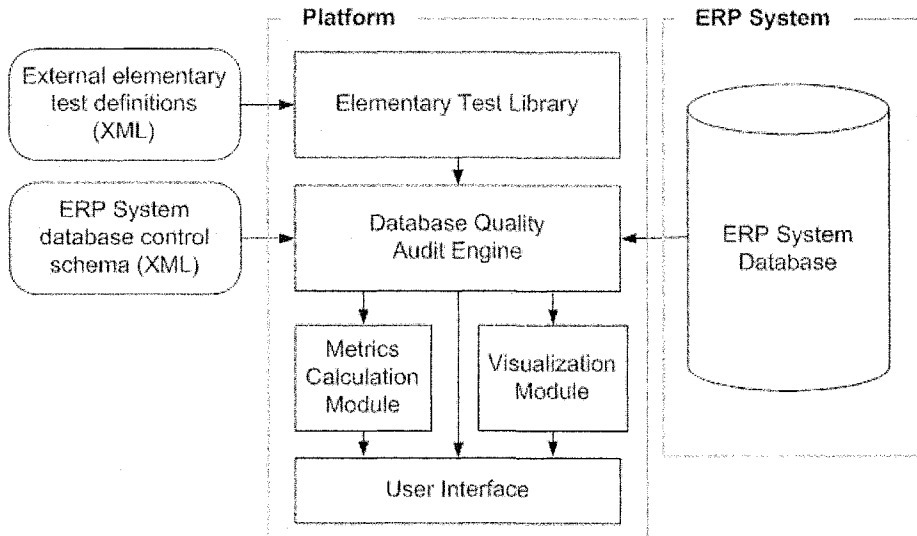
Platform

ERP System

External elementary test definitions (XML)

Elementary Test Library

ERP System database control schema (XML)

Database Quality Audit Engine

ERP System Database

Metrics Calculation Module

Visualization Module

User Interface